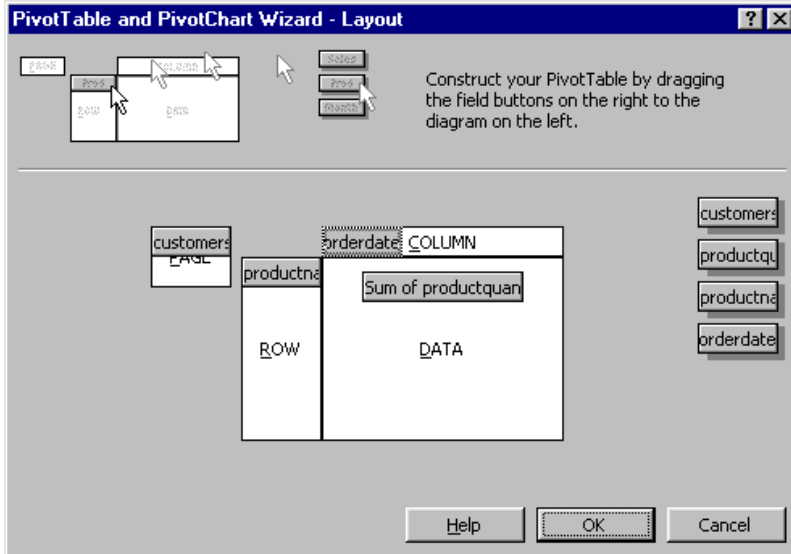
PivotTable and PivotChart Wizard - Layout

?

PAGE
COLUMN
Prod
ROW
DATA
Sales
Prod
Month

Construct your PivotTable by dragging the field buttons on the right to the diagram on the left.

customers
PAGE
orderdate
COLUMN
productna
Sum of productquan
ROW
DATA

customers
productqu
productna
orderdate

Help
OK
Cancel